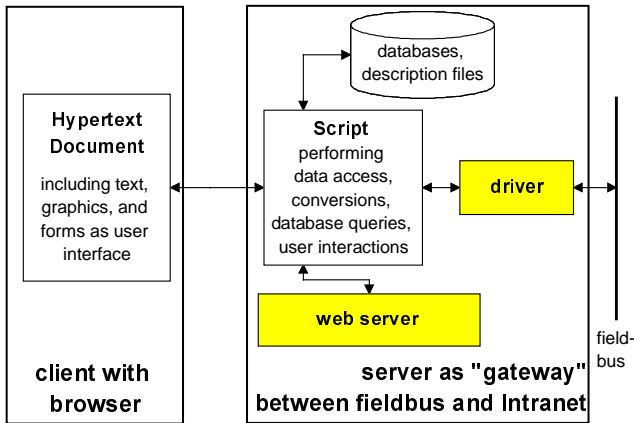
Hypertext Document

including text, graphics, and forms as user interface

client with browser

databases, description files

Script
performing data access, conversions, database queries, user interactions

driver

web server

server as "gateway" between fieldbus and Intranet

fieldbus